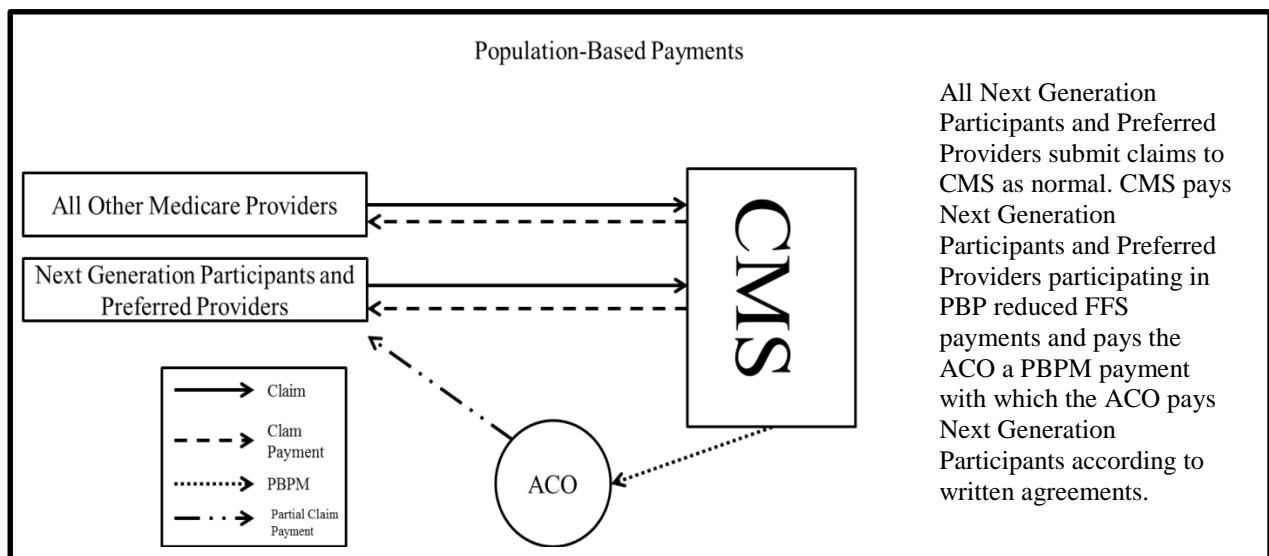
Population-Based Payments

All Other Medicare Providers

Next Generation Participants and Preferred Providers

CMS

ACO

Claim

Clam Payment

PBPM

Partial Claim Payment

All Next Generation Participants and Preferred Providers submit claims to CMS as normal. CMS pays Next Generation Participants and Preferred Providers participating in PBP reduced FFS payments and pays the ACO a PBPM payment with which the ACO pays Next Generation Participants according to written agreements.